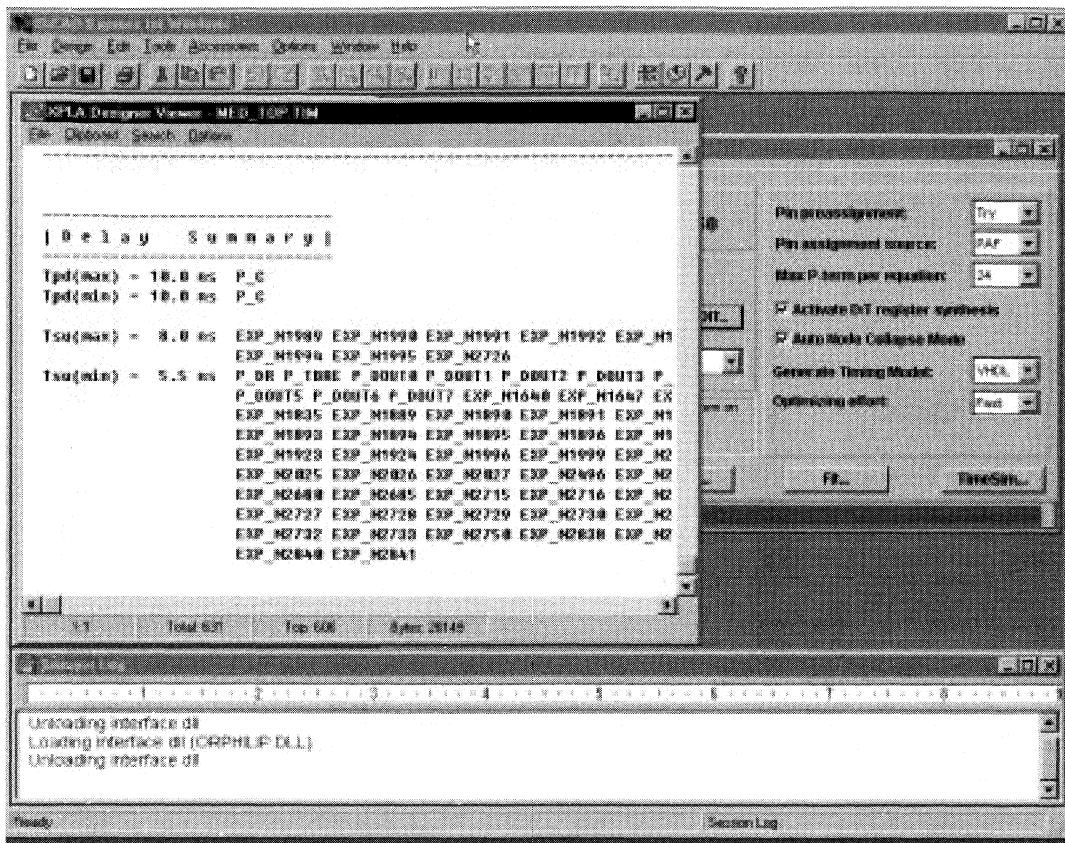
File Design Edit Tools Accessories Options Window Help

XPLA Designer Viewer - MED_TOP.TIM
File Clipboard Search Options

| D e l a y   S u m m a r y |

Tpd(max) = 10.0 ns  P_C
Tpd(min) = 10.0 ns  P_C

Tsu(max) = 8.0 ns  EXP_N1989 EXP_N1990 EXP_N1991 EXP_N1992 EXP_N1
EXP_N1994 EXP_N1995 EXP_N2726
Tsu(min) = 5.5 ns  P_DR P_TBRE P_DOUT0 P_DOUT1 P_DOUT2 P_DOUT3 P_
P_DOUT5 P_DOUT6 P_DOUT7 EXP_N1640 EXP_N1647 EX
EXP_N1835 EXP_N1889 EXP_N1890 EXP_N1891 EXP_N1
EXP_N1893 EXP_N1894 EXP_N1895 EXP_N1896 EXP_N1
EXP_N1923 EXP_N1924 EXP_N1996 EXP_N1999 EXP_N2
EXP_N2025 EXP_N2026 EXP_N2027 EXP_N2496 EXP_N2
EXP_N2680 EXP_N2685 EXP_N2715 EXP_N2716 EXP_N2
EXP_N2727 EXP_N2728 EXP_N2729 EXP_N2730 EXP_N2
EXP_N2732 EXP_N2733 EXP_N2750 EXP_N2830 EXP_N2
EXP_N2840 EXP_N2841

1:1  Total: 631  Top: 608  Bytes: 28149

Pin preassignment: Try
Pin assignment source: PAF
Max P-term per equation: 24
Activate D/T register synthesis
Auto Node Collapse Mode
Generate Timing Model: VHDL
Optimizing effort: Fast

Fit...  TimeSim...

Session Log
Unloading interface dll
Loading interface dll (CRPHILIP.DLL)
Unloading interface dll

Ready  Session Log